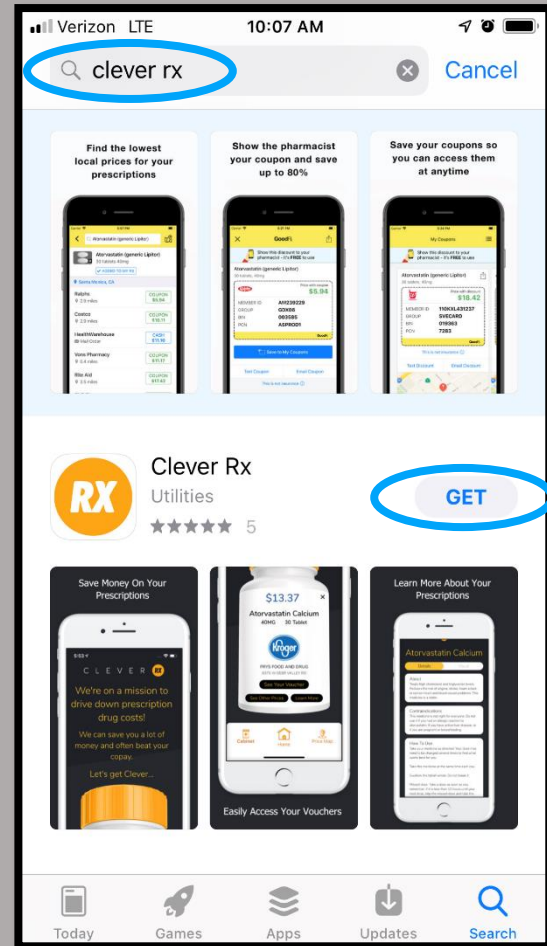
Verizon LTE 10:07 AM

clever rx

Cancel

Find the lowest local prices for your prescriptions

Show the pharmacist your coupon and save up to 80%

Save your coupons so you can access them at anytime

Atorvastatin (generic Lipitor)

Ralphs

Costco

HealthWarehouse

Vons Pharmacy

Rite Aid

$5.94

$18.42

Clever Rx

Utilities

5

GET

Save Money On Your Prescriptions

CLEVER RX

We're on a mission to drive down prescription drug costs!

We can save you a lot of money and often beat your copay.

Let's get Clever...

$13.37

Atorvastatin Calcium

40MG 30 Tablet

Kroger

Easily Access Your Vouchers

Learn More About Your Prescriptions

Atorvastatin Calcium

Today

Games

Apps

Updates

Search